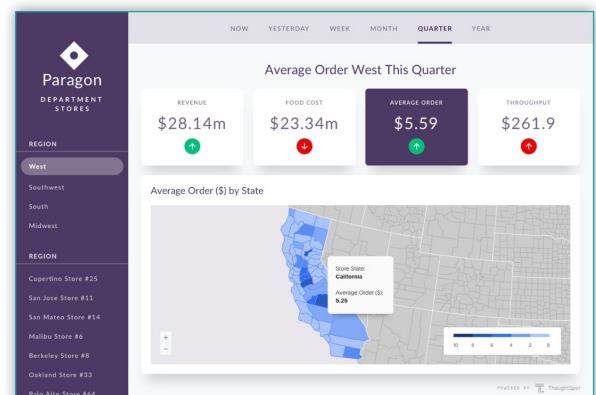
Paragon
DEPARTMENT STORES

REGION
West
Southwest
South
Midwest

REGION
Cupertino Store #25
San Jose Store #11
San Mateo Store #14
Malibu Store #6
Berkeley Store #8
Oakland Store #33
Palo Alto Store #64

NOW YESTERDAY WEEK MONTH QUARTER YEAR

Average Order West This Quarter

REVENUE
$28.14m

FOOD COST
$23.34m

AVERAGE ORDER
$5.59

THROUGHPUT
$261.9

Average Order ($) by State

Store State:
California

Average Order ($):
5.29

+
−

10 8 6 4 2 0

POWERED BY ThoughtSpot